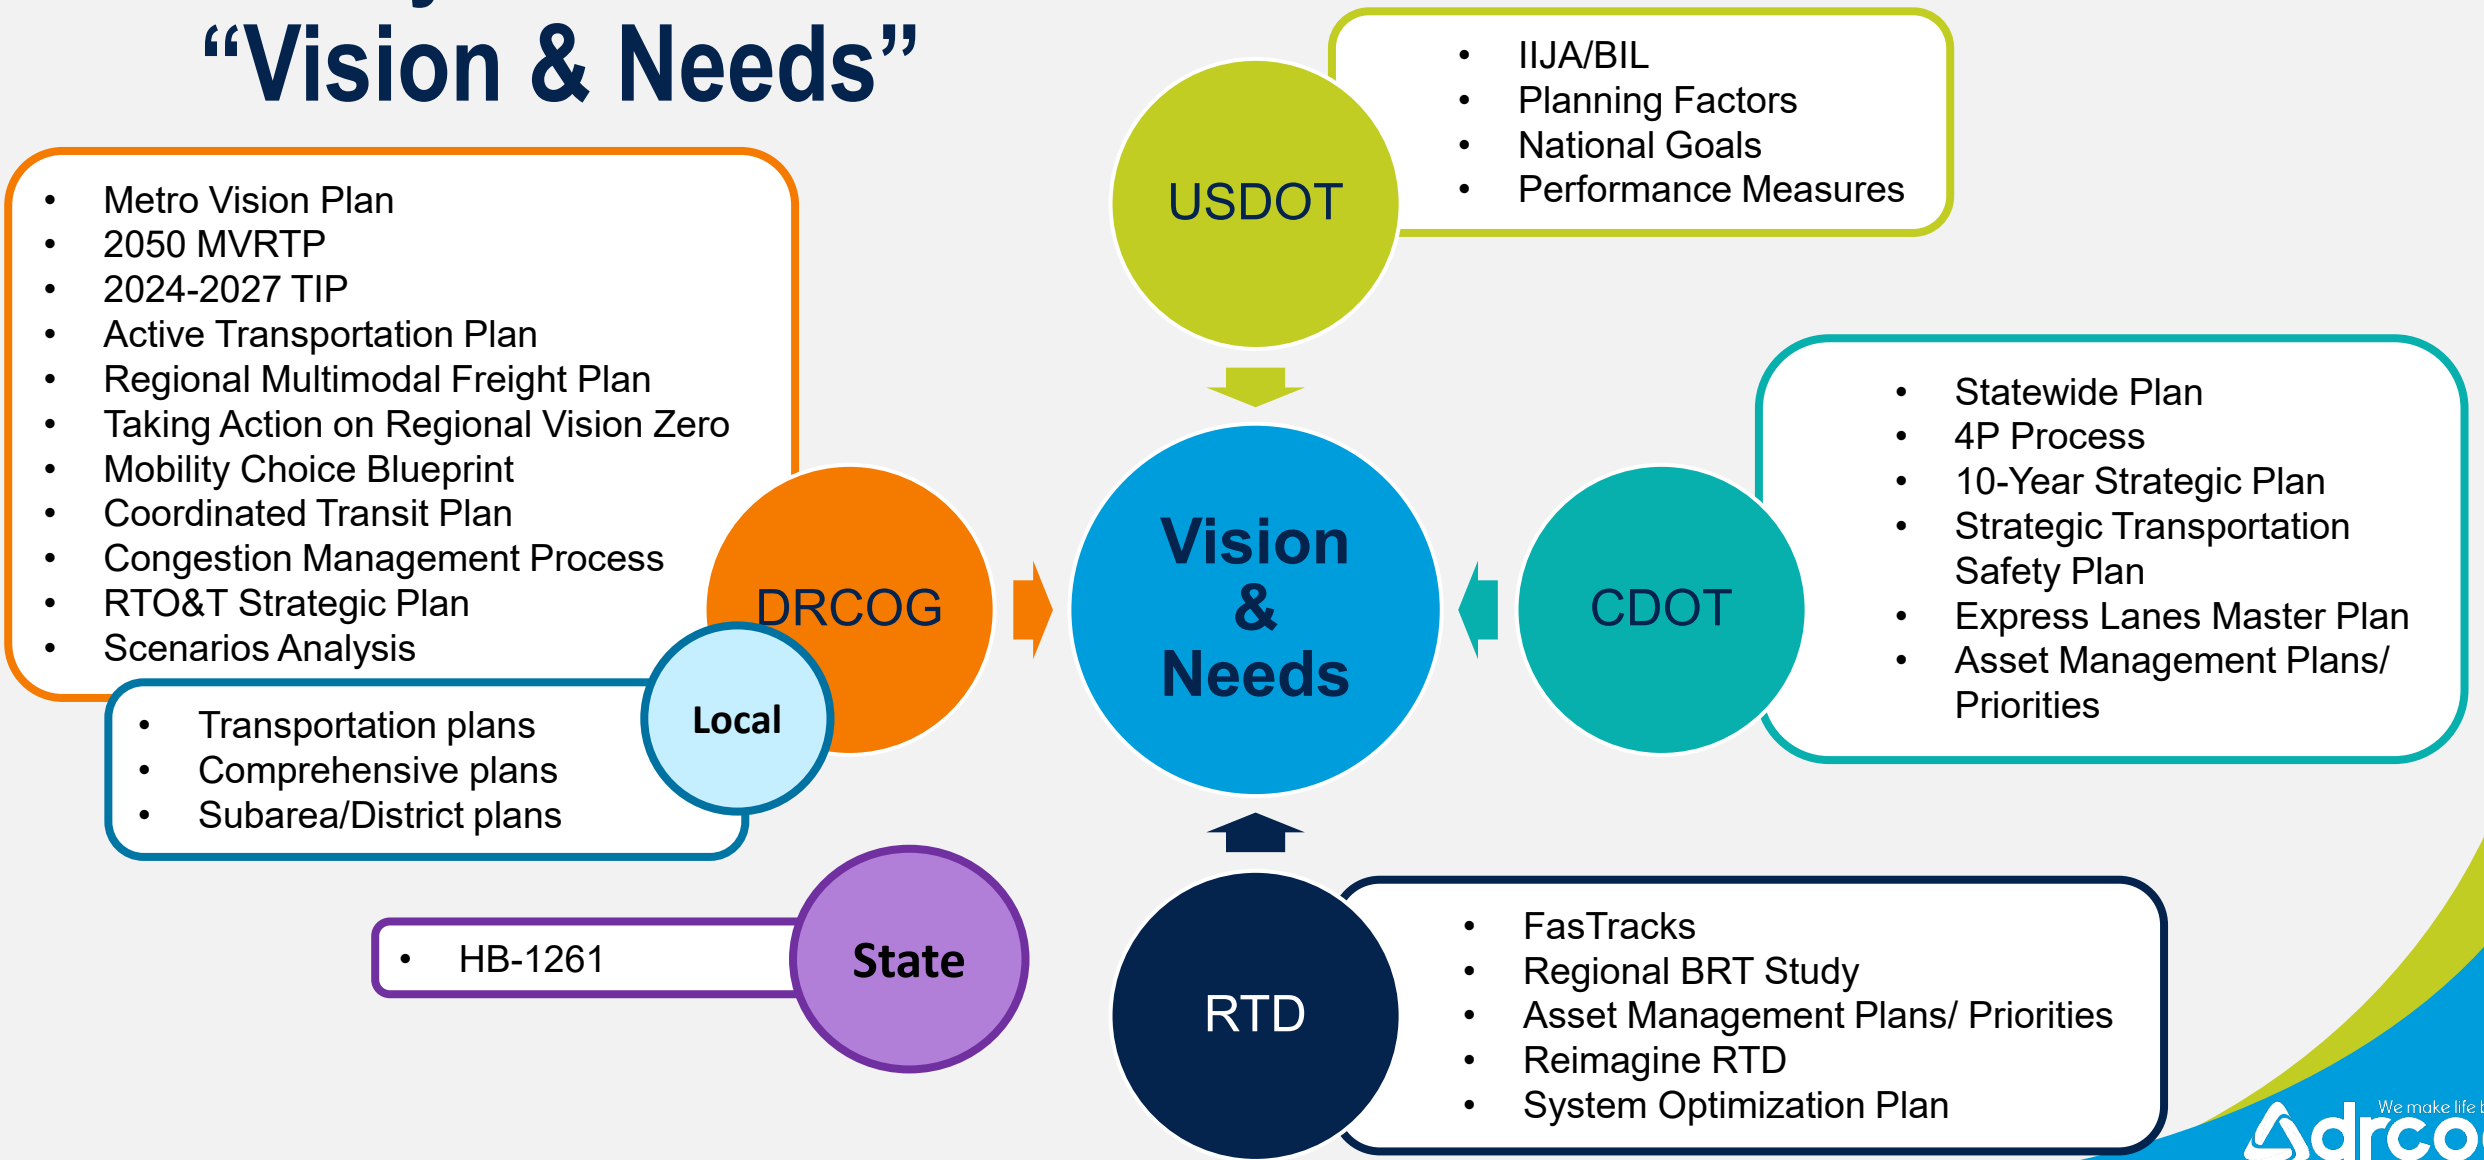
“Vision & Needs”

- Metro Vision Plan
- 2050 MVRTP
- 2024-2027 TIP
- Active Transportation Plan
- Regional Multimodal Freight Plan
- Taking Action on Regional Vision Zero
- Mobility Choice Blueprint
- Coordinated Transit Plan
- Congestion Management Process
- RTO&T Strategic Plan
- Scenarios Analysis

DRCOG

Local

- Transportation plans
- Comprehensive plans
- Subarea/District plans

- HB-1261

State

USDOT

- IIJA/BIL
- Planning Factors
- National Goals
- Performance Measures

Vision & Needs

CDOT

- Statewide Plan
- 4P Process
- 10-Year Strategic Plan
- Strategic Transportation Safety Plan
- Express Lanes Master Plan
- Asset Management Plans/ Priorities

RTD

- FasTracks
- Regional BRT Study
- Asset Management Plans/ Priorities
- Reimagine RTD
- System Optimization Plan

We make life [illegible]
drco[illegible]